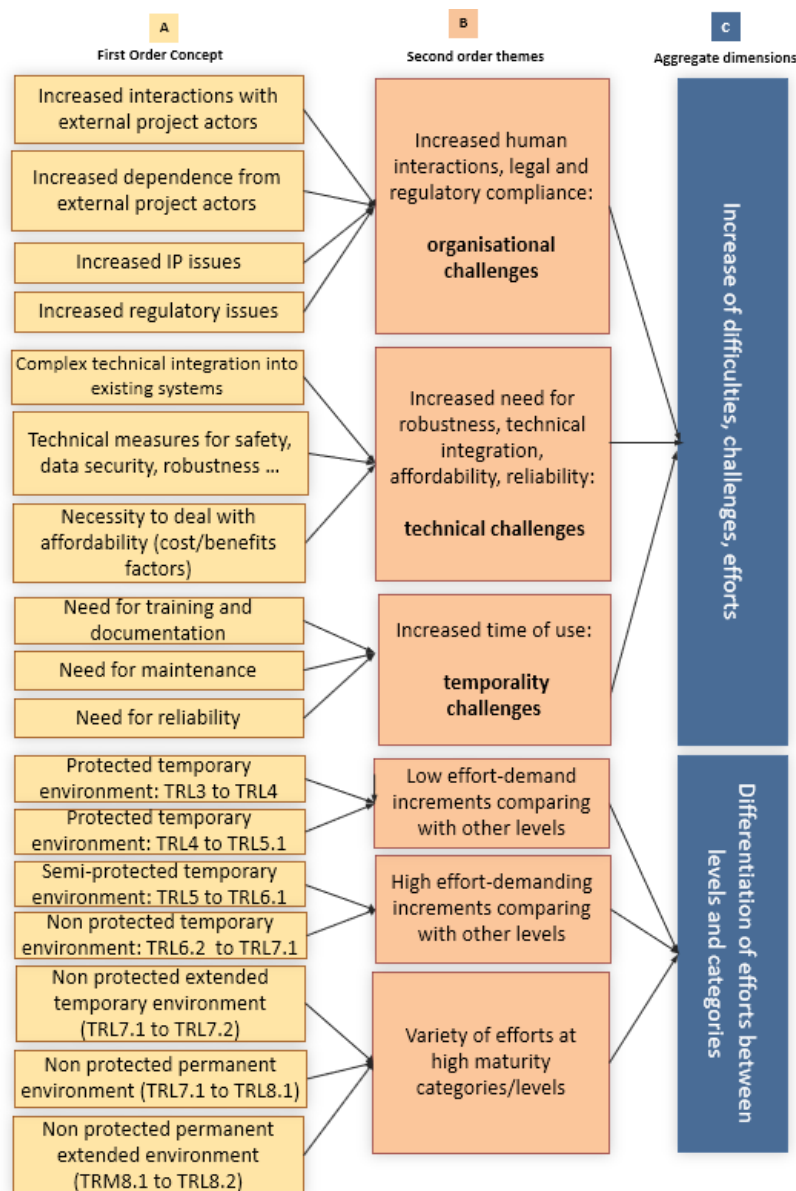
A
First Order Concept

B
Second order themes

C
Aggregate dimensions

Increased interactions with external project actors

Increased dependence from external project actors

Increased IP issues

Increased regulatory issues

Increased human interactions, legal and regulatory compliance:

organisational challenges

Complex technical integration into existing systems

Technical measures for safety, data security, robustness ...

Necessity to deal with affordability (cost/benefits factors)

Increased need for robustness, technical integration, affordability, reliability:

technical challenges

Need for training and documentation

Need for maintenance

Need for reliability

Increased time of use:

temporality challenges

Increase of difficulties, challenges, efforts

Protected temporary environment: TRL3 to TRL4

Protected temporary environment: TRL4 to TRL5.1

Low effort-demand increments comparing with other levels

Semi-protected temporary environment: TRL5 to TRL6.1

Non protected temporary environment: TRL6.2 to TRL7.1

High effort-demanding increments comparing with other levels

Non protected extended temporary environment (TRL7.1 to TRL7.2)

Non protected permanent environment (TRL7.1 to TRL8.1)

Non protected permanent extended environment (TRM8.1 to TRL8.2)

Variety of efforts at high maturity categories/levels

Differentiation of efforts between levels and categories